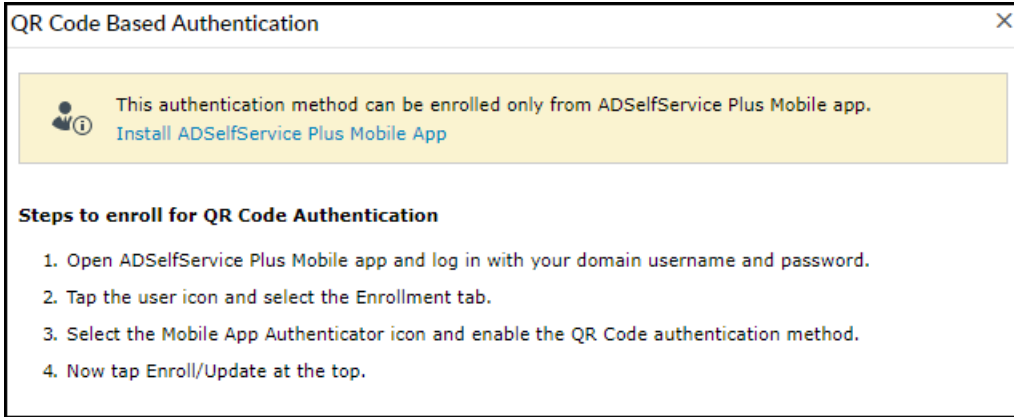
QR Code Based Authentication

×

This authentication method can be enrolled only from ADSelfService Plus Mobile app.
Install ADSelfService Plus Mobile App

Steps to enroll for QR Code Authentication

1. Open ADSelfService Plus Mobile app and log in with your domain username and password.
2. Tap the user icon and select the Enrollment tab.
3. Select the Mobile App Authenticator icon and enable the QR Code authentication method.
4. Now tap Enroll/Update at the top.